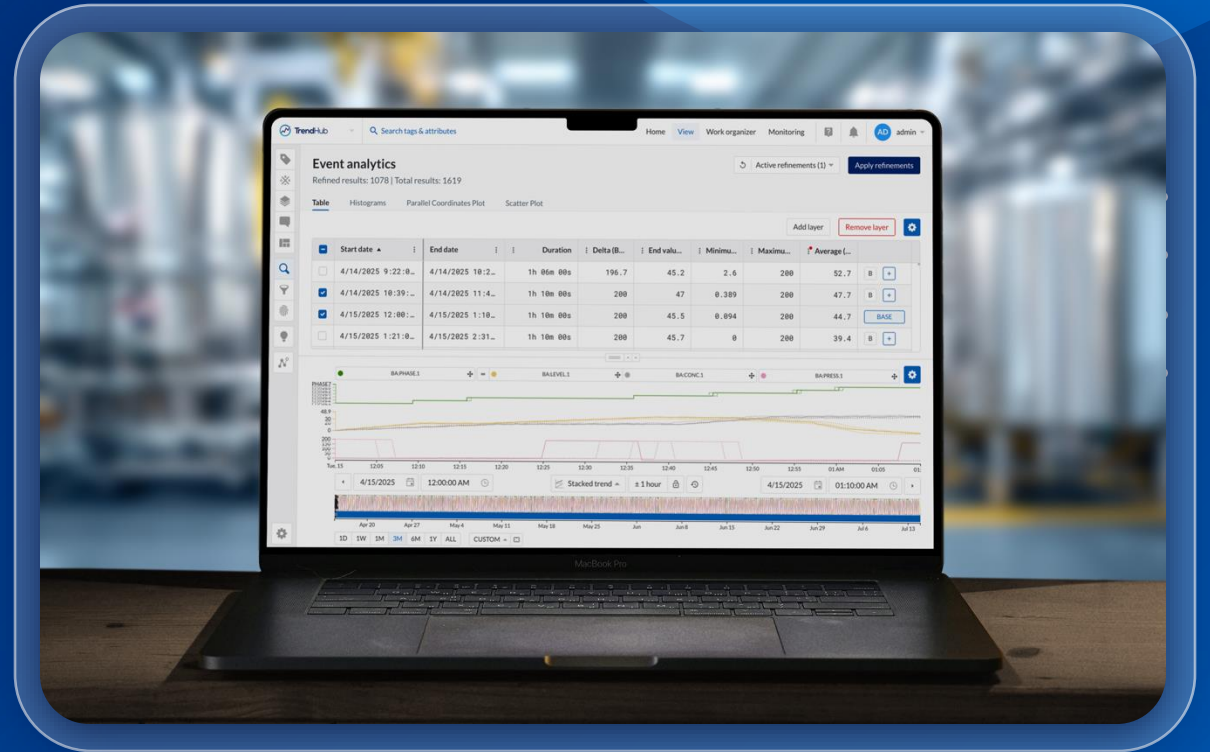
TrendHub

Search tags & attributes

Home View Work organizer Monitoring

AD admin

Event analytics

Refined results: 1078 | Total results: 1619

Active refinements (1)

Apply refinements

Table Histograms Parallel Coordinates Plot Scatter Plot

Add layer Remove layer

| | Start date | End date | Duration | Delta (B... | End valu... | Minimu... | Maximu... | Average (... | |
|---|---|---|---|---|---|---|---|---|---|
| | 4/14/2025 9:22:0... | 4/14/2025 10:2... | 1h 06m 00s | 196.7 | 45.2 | 2.6 | 200 | 52.7 | B + |
| ☑ | 4/14/2025 10:39:... | 4/14/2025 11:4... | 1h 10m 00s | 200 | 47 | 0.389 | 200 | 47.7 | B + |
| ☑ | 4/15/2025 12:00:... | 4/15/2025 1:10... | 1h 10m 00s | 200 | 45.5 | 0.094 | 200 | 44.7 | BASE |
| | 4/15/2025 1:21:0... | 4/15/2025 2:31... | 1h 10m 00s | 200 | 45.7 | 0 | 200 | 39.4 | B + |

BA:PHASE.1 BA:LEVEL.1 BA:CONC.1 BA:PRESS.1

PHASE1

48.9

200

Tue, 15 12:05 12:10 12:15 12:20 12:25 12:30 12:35 12:40 12:45 12:50 12:55 01 AM 01:05 01:10

4/15/2025 12:00:00 AM Stacked trend ± 1 hour 4/15/2025 01:10:00 AM

Apr 20 Apr 27 May 4 May 11 May 18 May 25 Jun Jun 8 Jun 15 Jun 22 Jun 29 Jul 6 Jul 13

1D 1W 1M 3M 6M 1Y ALL CUSTOM

MacBook Pro